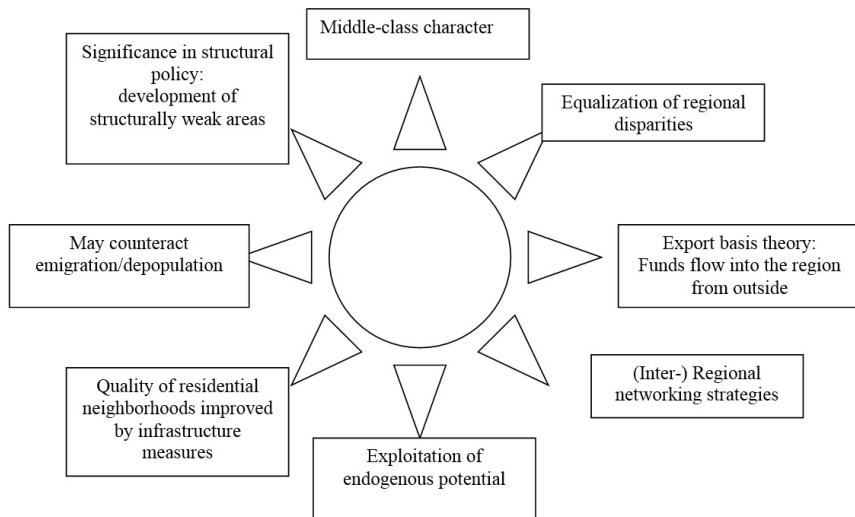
Middle-class character

Significance in structural policy: development of structurally weak areas

Equalization of regional disparities

May counteract emigration/depopulation

Export basis theory: Funds flow into the region from outside

Quality of residential neighborhoods improved by infrastructure measures

(Inter-) Regional networking strategies

Exploitation of endogenous potential